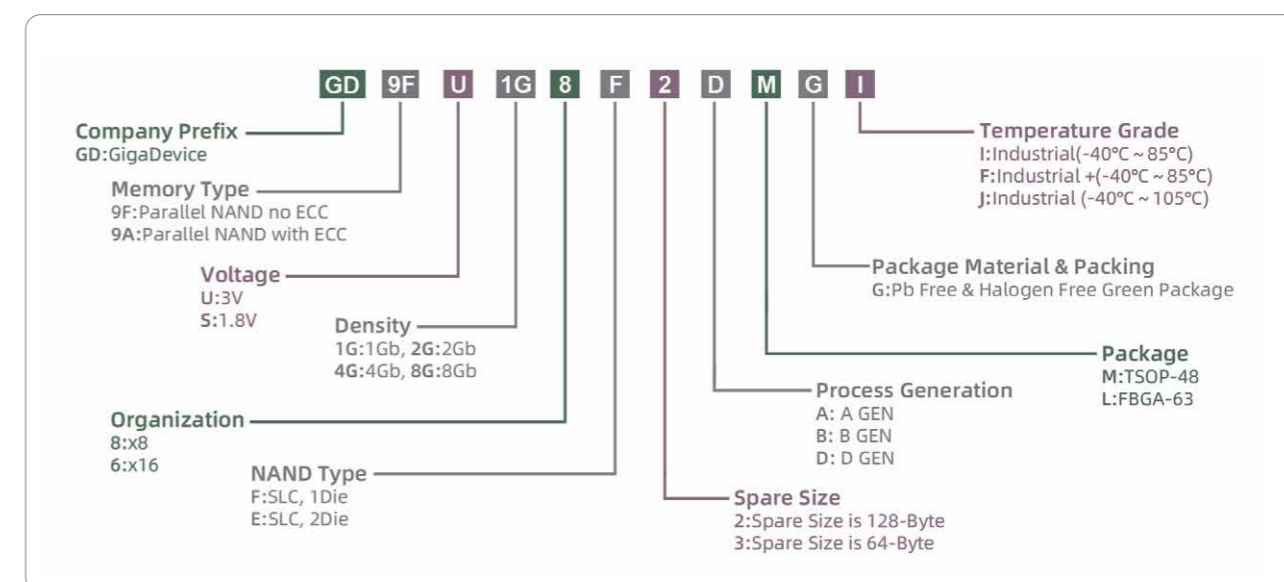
GD 9F U 1G 8 F 2 D M G I

Company Prefix
GD:GigaDevice

Memory Type
9F:Parallel NAND no ECC
9A:Parallel NAND with ECC

Voltage
U:3V
S:1.8V

Density
1G:1Gb, 2G:2Gb
4G:4Gb, 8G:8Gb

Organization
8:x8
6:x16

NAND Type
F:SLC, 1Die
E:SLC, 2Die

Spare Size
2:Spare Size is 128-Byte
3:Spare Size is 64-Byte

Process Generation
A: A GEN
B: B GEN
D: D GEN

Package
M:TSOP-48
L:FBGA-63

Package Material & Packing
G:Pb Free & Halogen Free Green Package

Temperature Grade
I:Industrial(-40°C ~ 85°C)
F:Industrial +(-40°C ~ 85°C)
J:Industrial (-40°C ~ 105°C)